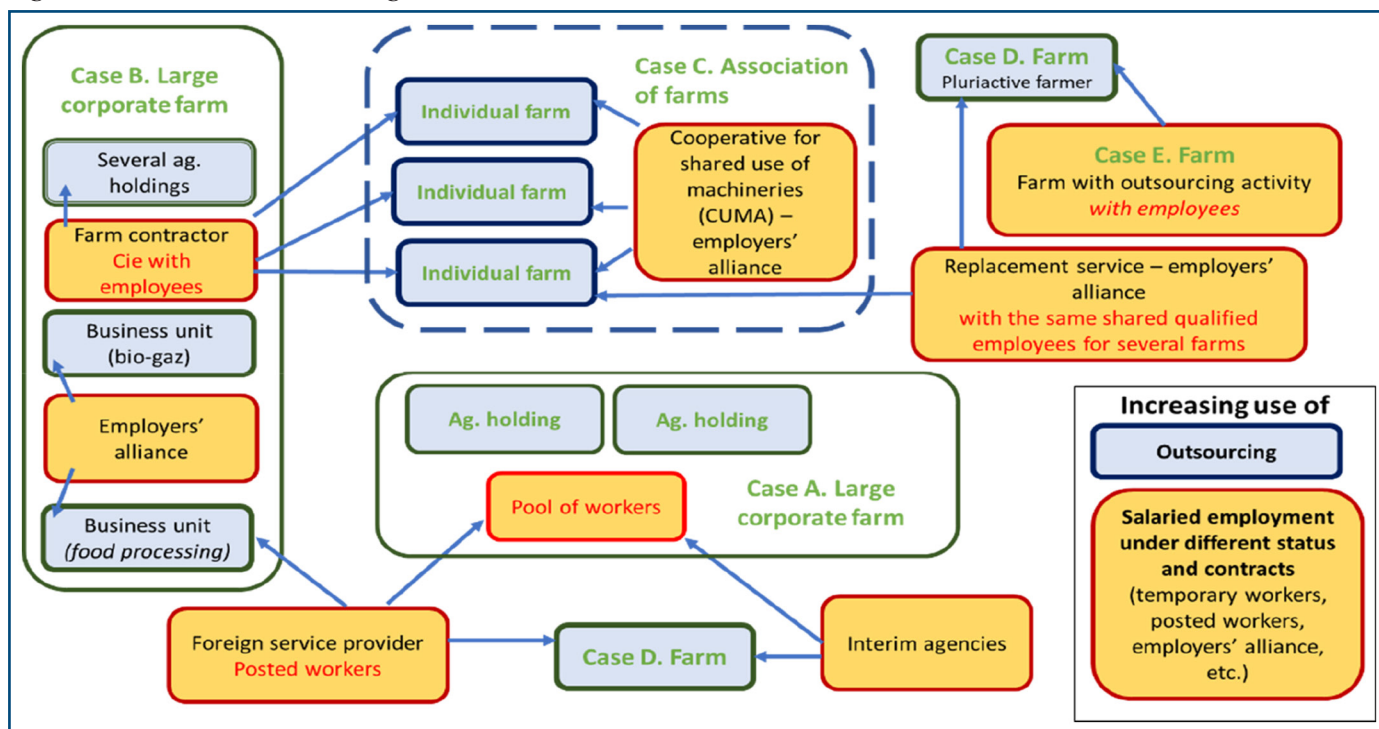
Case B. Large corporate farm

Several ag. holdings

Farm contractor
Cie with employees

Business unit (bio-gaz)

Employers' alliance

Business unit (food processing)

Case C. Association of farms

Individual farm

Individual farm

Individual farm

Cooperative for shared use of machineries (CUMA) – employers' alliance

Case D. Farm
Pluriactive farmer

Case E. Farm
Farm with outsourcing activity
with employees

Replacement service – employers' alliance
with the same shared qualified employees for several farms

Ag. holding

Ag. holding

Pool of workers

Case A. Large corporate farm

Increasing use of

Outsourcing

Salaried employment under different status and contracts (temporary workers, posted workers, employers' alliance, etc.)

Foreign service provider
Posted workers

Case D. Farm

Interim agencies